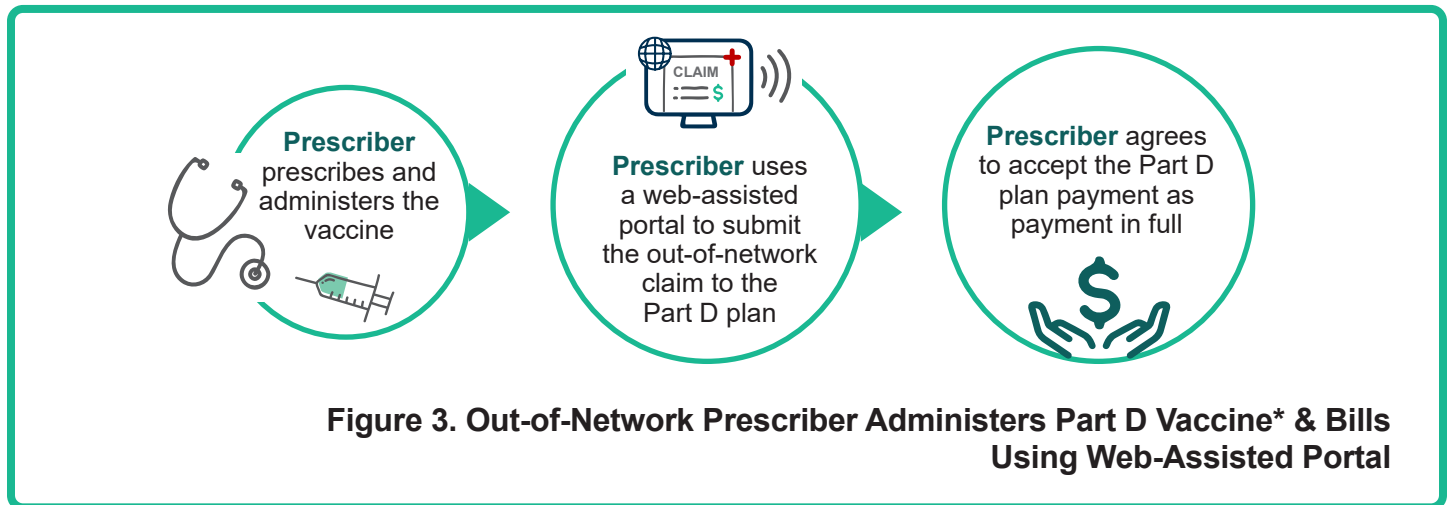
Prescriber prescribes and administers the vaccine

CLAIM

$

Prescriber uses a web-assisted portal to submit the out-of-network claim to the Part D plan

Prescriber agrees to accept the Part D plan payment as payment in full

Figure 3. Out-of-Network Prescriber Administers Part D Vaccine* & Bills Using Web-Assisted Portal